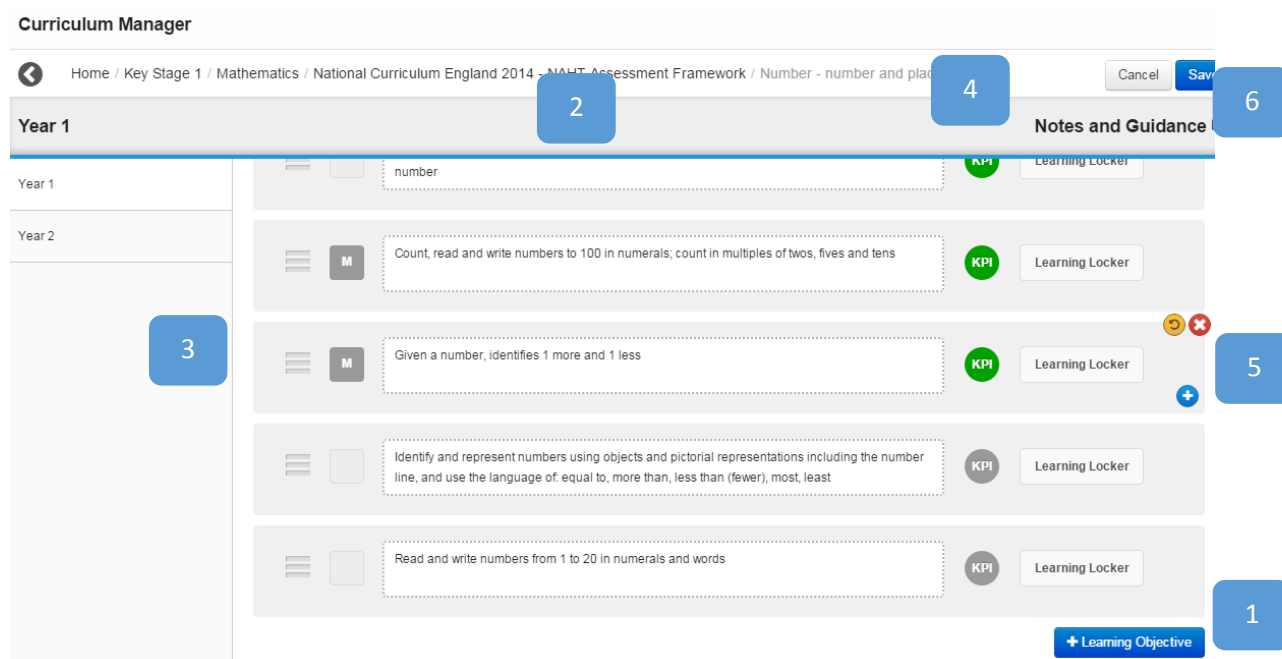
Curriculum Manager

Home / Key Stage 1 / Mathematics / National Curriculum England 2014 - NAHT Assessment Framework / Number - number and plac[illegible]

4

Cancel

Sav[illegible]

6

2

Year 1

Notes and Guidance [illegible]

Year 1

Year 2

number

KPI

Learning Locker

M

Count, read and write numbers to 100 in numerals; count in multiples of twos, fives and tens

KPI

Learning Locker

3

M

Given a number, identifies 1 more and 1 less

KPI

Learning Locker

5

Identify and represent numbers using objects and pictorial representations including the number line, and use the language of: equal to, more than, less than (fewer), most, least

KPI

Learning Locker

Read and write numbers from 1 to 20 in numerals and words

KPI

Learning Locker

1

+ Learning Objective